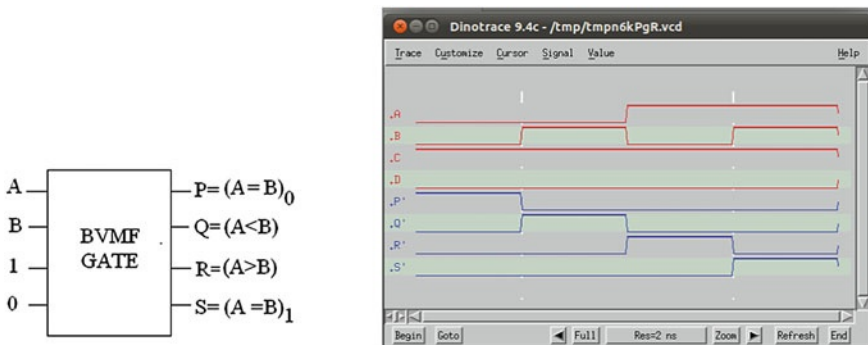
A
B
1
0
BVMF GATE
P= $(A=B)_0$
Q= (A<B)
R= (A>B)
S= $(A=B)_1$

Dinotrace 9.4c - /tmp/tmpn6kPgR.vcd

Trace Customize Cursor Signal Value Help

.A
.B
.C
.D
.P'
.Q'
.R'
.S'

Begin Goto Full Res=2 ns Zoom Refresh End